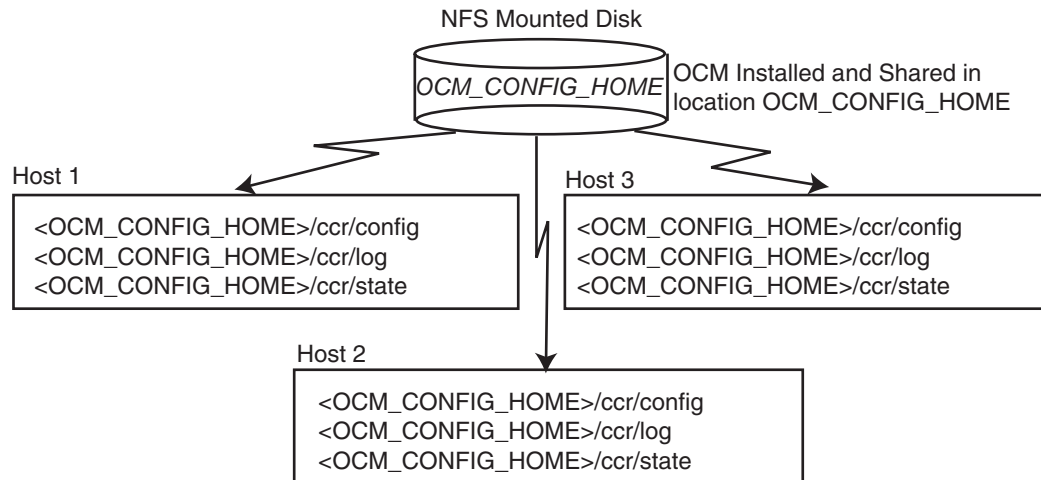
NFS Mounted Disk

OCM_CONFIG_HOME

OCM Installed and Shared in location OCM_CONFIG_HOME

Host 1

<OCM_CONFIG_HOME>/ccr/config
<OCM_CONFIG_HOME>/ccr/log
<OCM_CONFIG_HOME>/ccr/state

Host 3

<OCM_CONFIG_HOME>/ccr/config
<OCM_CONFIG_HOME>/ccr/log
<OCM_CONFIG_HOME>/ccr/state

Host 2

<OCM_CONFIG_HOME>/ccr/config
<OCM_CONFIG_HOME>/ccr/log
<OCM_CONFIG_HOME>/ccr/state